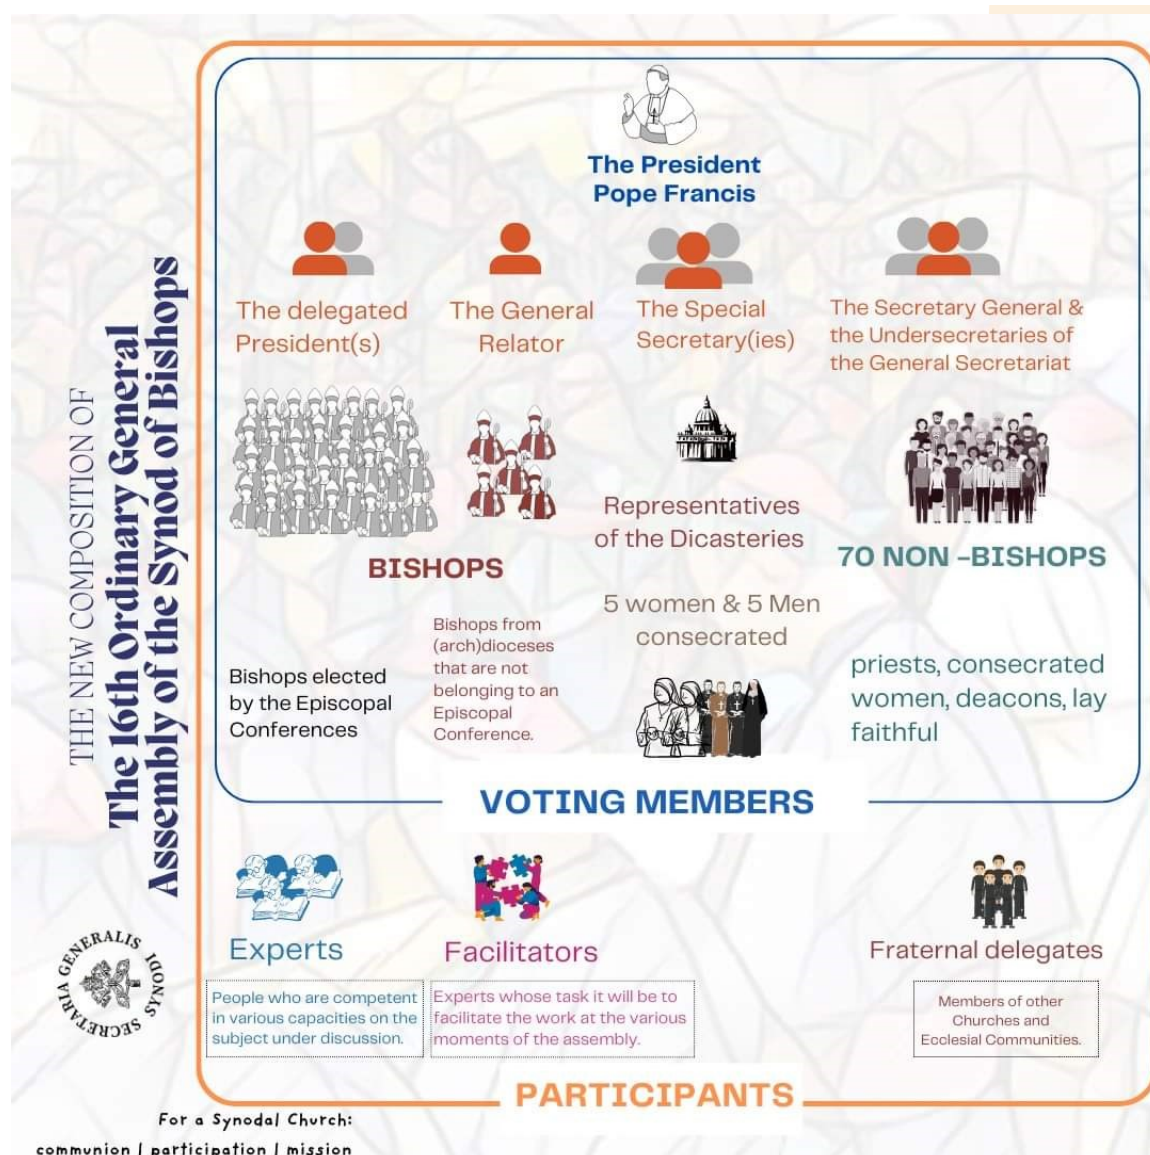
THE NEW COMPOSITION OF
The 16th Ordinary General Assembly of the Synod of Bishops

The President
Pope Francis

The delegated President(s)

The General Relator

The Special Secretary(ies)

The Secretary General & the Undersecretaries of the General Secretariat

BISHOPS

Bishops elected by the Episcopal Conferences

Bishops from (arch)dioceses that are not belonging to an Episcopal Conference.

Representatives of the Dicasteries

5 women & 5 Men consecrated

70 NON -BISHOPS

priests, consecrated women, deacons, lay faithful

VOTING MEMBERS

Experts

People who are competent in various capacities on the subject under discussion.

Facilitators

Experts whose task it will be to facilitate the work at the various moments of the assembly.

Fraternal delegates

Members of other Churches and Ecclesial Communities.

PARTICIPANTS

SECRETARIA GENERALIS SYNODI

For a Synodal Church:
communion | participation | mission